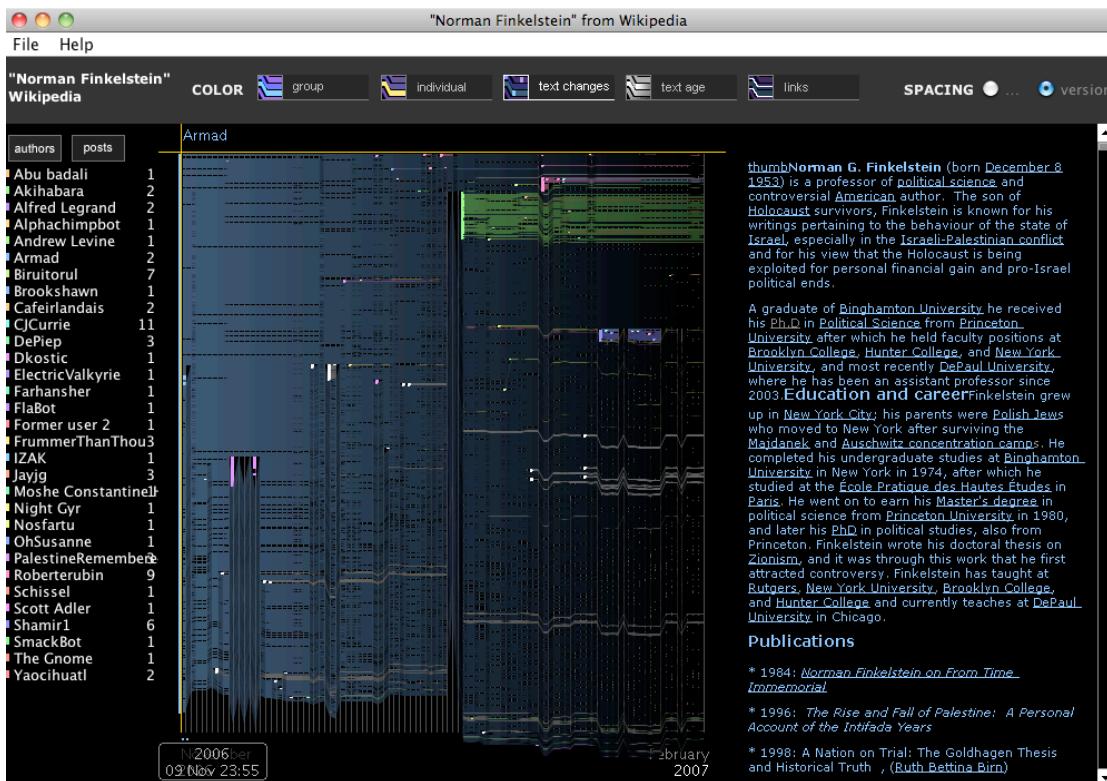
"Norman Finkelstein" from Wikipedia

File Help

"Norman Finkelstein" Wikipedia

COLOR group individual text changes text age links

SPACING ... version

authors posts

| | |
|---|---|
| Abu badali | 1 |
| Akihabara | 2 |
| Alfred Legrand | 2 |
| Alphachimpbot | 1 |
| Andrew Levine | 1 |
| Armad | 2 |
| Biruitorul | 7 |
| Brookshawn | 1 |
| Cafeirlandais | 2 |
| CJCurrie | 11 |
| DePiep | 3 |
| Dkostic | 1 |
| ElectricValkyrie | 1 |
| Farhansher | 1 |
| FlaBot | 1 |
| Former user 2 | 1 |
| FrummerThanThou | 3 |
| IZAK | 1 |
| Jayjg | 3 |
| Moshe Constantine | 1 |
| Night Gyr | 1 |
| Nosfartu | 1 |
| OhSusanne | 1 |
| PalestineRemembe | 3 |
| Roberterubin | 9 |
| Schissel | 1 |
| Scott Adler | 1 |
| Shamir1 | 6 |
| SmackBot | 1 |
| The Gnome | 1 |
| Yaocihuatl | 2 |

Armad

November 2006
09 Nov 23:55

February 2007

thumbNorman G. Finkelstein (born December 8 1953) is a professor of political science and controversial American author. The son of Holocaust survivors, Finkelstein is known for his writings pertaining to the behaviour of the state of Israel, especially in the Israeli-Palestinian conflict and for his view that the Holocaust is being exploited for personal financial gain and pro-Israel political ends.

A graduate of Binghamton University he received his Ph.D in Political Science from Princeton University after which he held faculty positions at Brooklyn College, Hunter College, and New York University, and most recently DePaul University, where he has been an assistant professor since 2003.Education and careerFinkelstein grew up in New York City; his parents were Polish Jews who moved to New York after surviving the Majdanek and Auschwitz concentration camps. He completed his undergraduate studies at Binghamton University in New York in 1974, after which he studied at the École Pratique des Hautes Études in Paris. He went on to earn his Master's degree in political science from Princeton University in 1980, and later his PhD in political studies, also from Princeton. Finkelstein wrote his doctoral thesis on Zionism, and it was through this work that he first attracted controversy. Finkelstein has taught at Rutgers, New York University, Brooklyn College, and Hunter College and currently teaches at DePaul University in Chicago.

Publications

* 1984: Norman Finkelstein on From Time Immemorial

* 1996: The Rise and Fall of Palestine: A Personal Account of the Intifada Years

* 1998: A Nation on Trial: The Goldhagen Thesis and Historical Truth , (Ruth Bettina Birn)